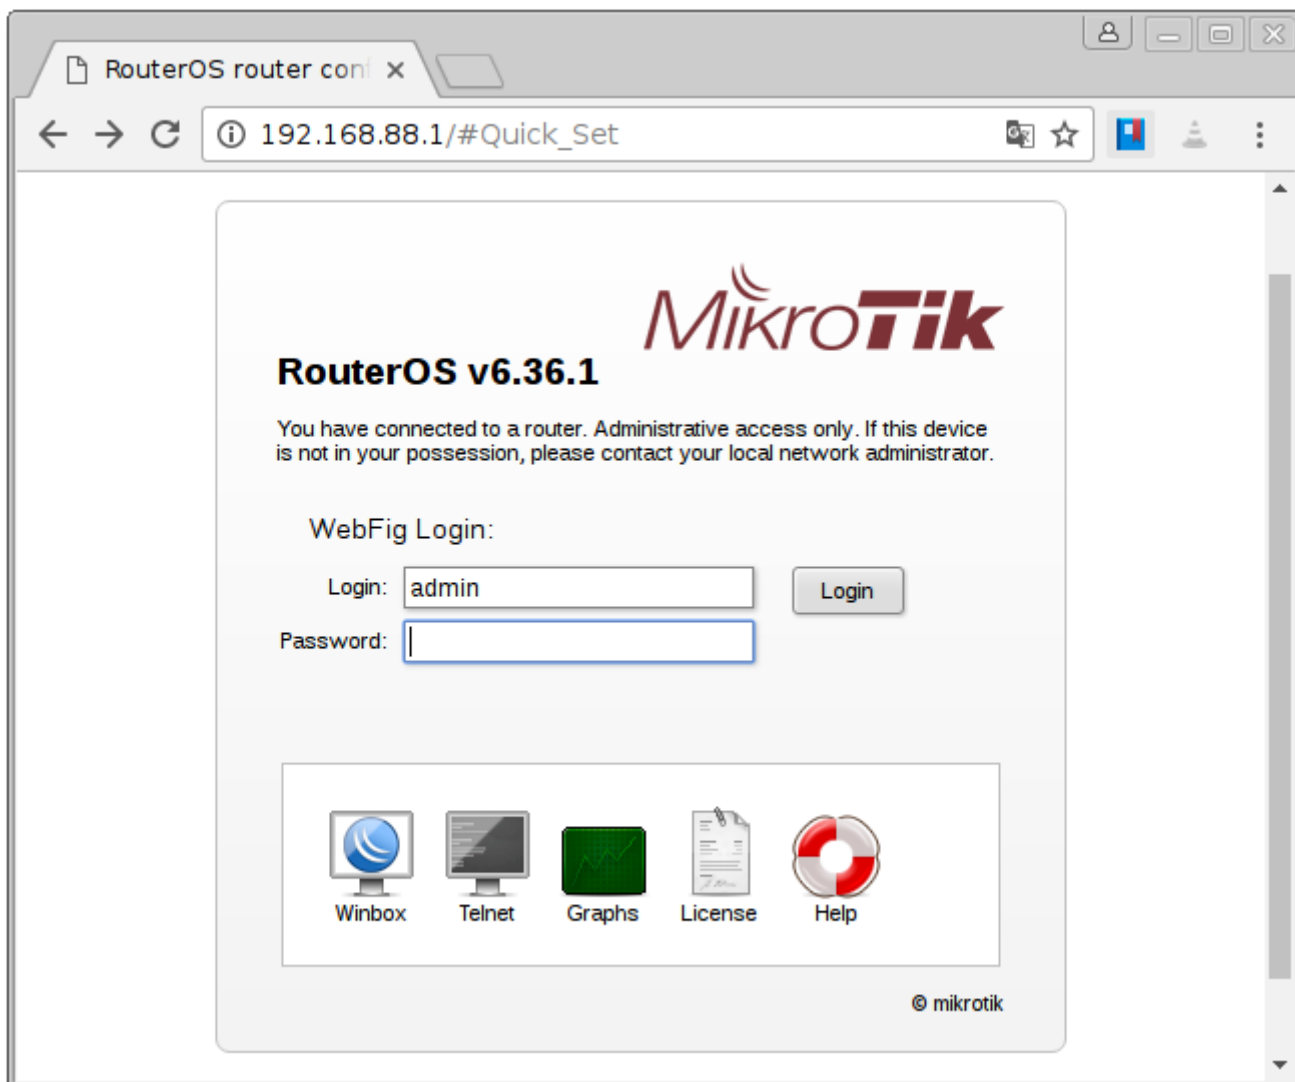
RouterOS router con

192.168.88.1/#Quick_Set

MikroTik

RouterOS v6.36.1

You have connected to a router. Administrative access only. If this device is not in your possession, please contact your local network administrator.

WebFig Login:

Login: admin

Login

Password:

Winbox

Telnet

Graphs

License

Help

© mikrotik